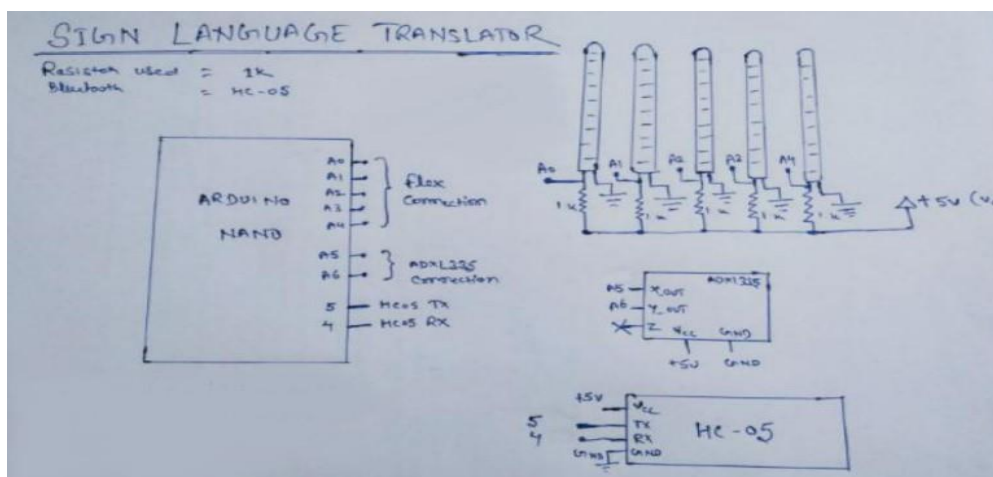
SIGN LANGUAGE TRANSLATOR

Resistor used = 1k
Bluetooth = HC-05

ARDUINO NANO

A0
A1
A2
A3
A4
flex Connection

A5
A6
ADXL335 Connection

5 HC05 TX
4 HC05 RX

A0 A1 A2 A2 A4
1k 1k 1k 1k 1k
+5V (V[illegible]

ADXL335
A5 X_OUT
A6 Y_OUT
Z
VCC GND
+5V GND

+5V VCC
5 TX
4 RX
GND GND
HC-05